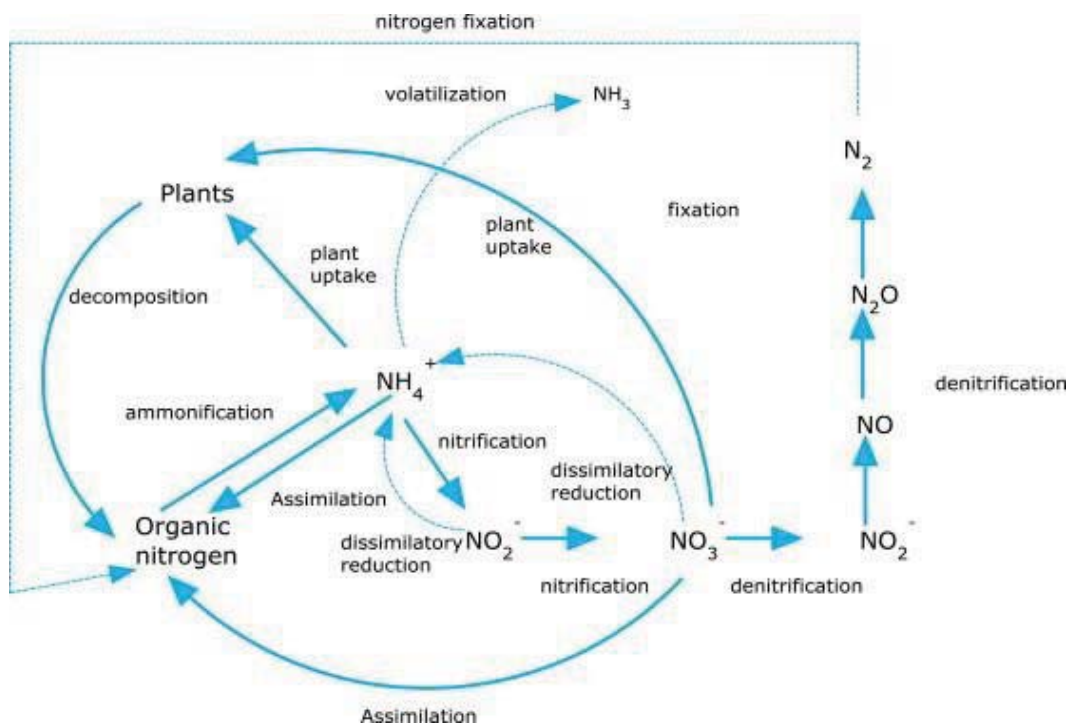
nitrogen fixation

volatilization $NH_3$

$N_2$

Plants

plant uptake

fixation

plant uptake

decomposition

$N_2O$

$NH_4^+$

denitrification

ammonification

NO

nitrification

dissimilatory reduction

Assimilation

Organic nitrogen

dissimilatory reduction

$NO_2^-$

$NO_3^-$

$NO_2^-$

nitrification

denitrification

Assimilation